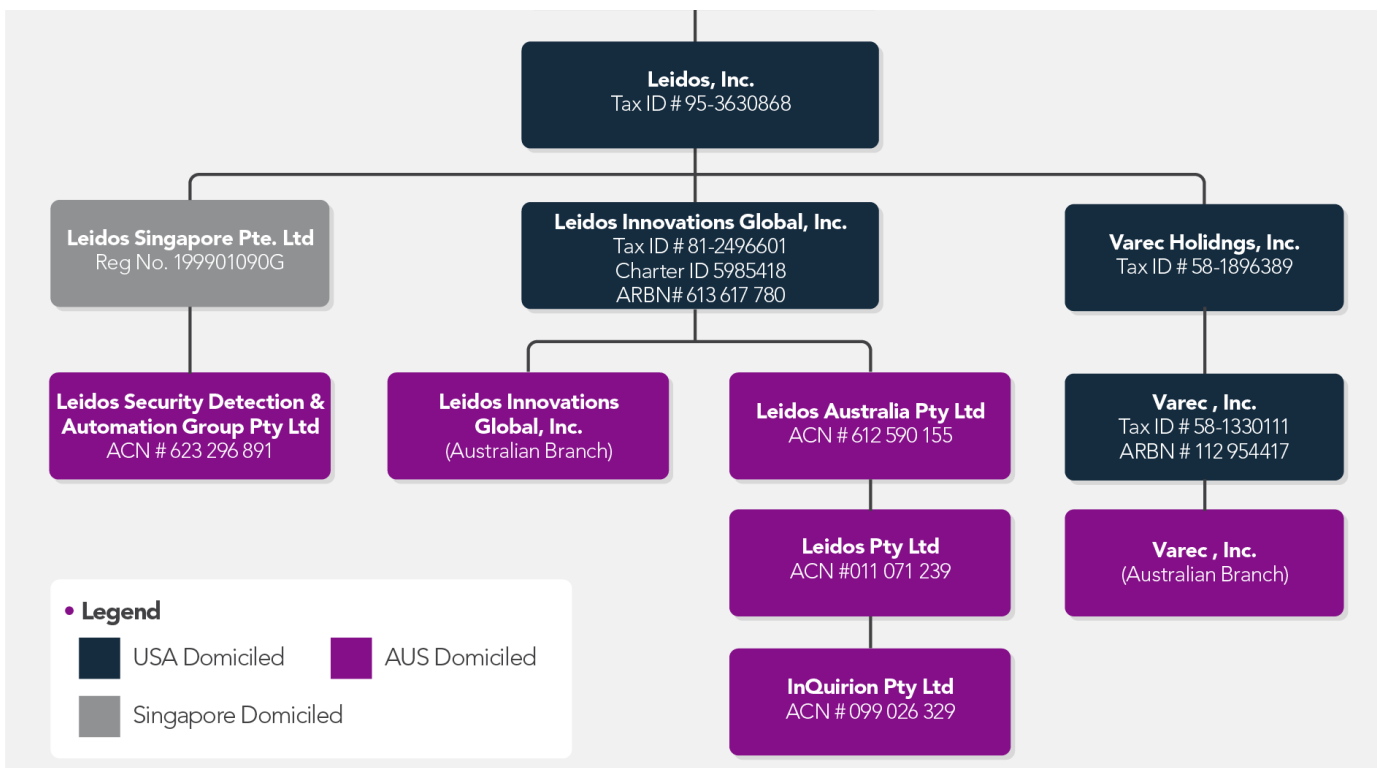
**Leidos, Inc.**
Tax ID # 95-3630868

**Leidos Singapore Pte. Ltd**
Reg No. 199901090G

**Leidos Innovations Global, Inc.**
Tax ID # 81-2496601
Charter ID 5985418
ARBN# 613 617 780

**Varec Holidngs, Inc.**
Tax ID # 58-1896389

**Leidos Security Detection & Automation Group Pty Ltd**
ACN # 623 296 891

**Leidos Innovations Global, Inc.**
(Australian Branch)

**Leidos Australia Pty Ltd**
ACN # 612 590 155

**Varec , Inc.**
Tax ID # 58-1330111
ARBN # 112 954417

**Leidos Pty Ltd**
ACN #011 071 239

**Varec , Inc.**
(Australian Branch)

**InQuirion Pty Ltd**
ACN # 099 026 329

• **Legend**
USA Domiciled
AUS Domiciled
Singapore Domiciled